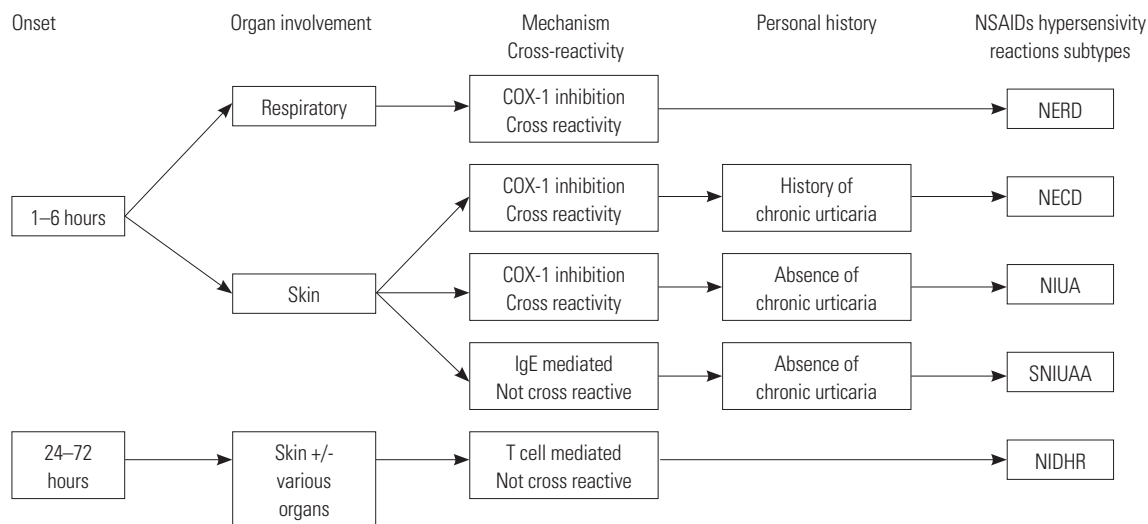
Onset

Organ involvement

Mechanism
Cross-reactivity

Personal history

NSAIDs hypersensivity reactions subtypes

Respiratory

COX-1 inhibition
Cross reactivity

NERD

1–6 hours

COX-1 inhibition
Cross reactivity

History of
chronic urticaria

NECD

Skin

COX-1 inhibition
Cross reactivity

Absence of
chronic urticaria

NIUA

IgE mediated
Not cross reactive

Absence of
chronic urticaria

SNIUAA

24–72
hours

Skin +/-
various
organs

T cell mediated
Not cross reactive

NIDHR